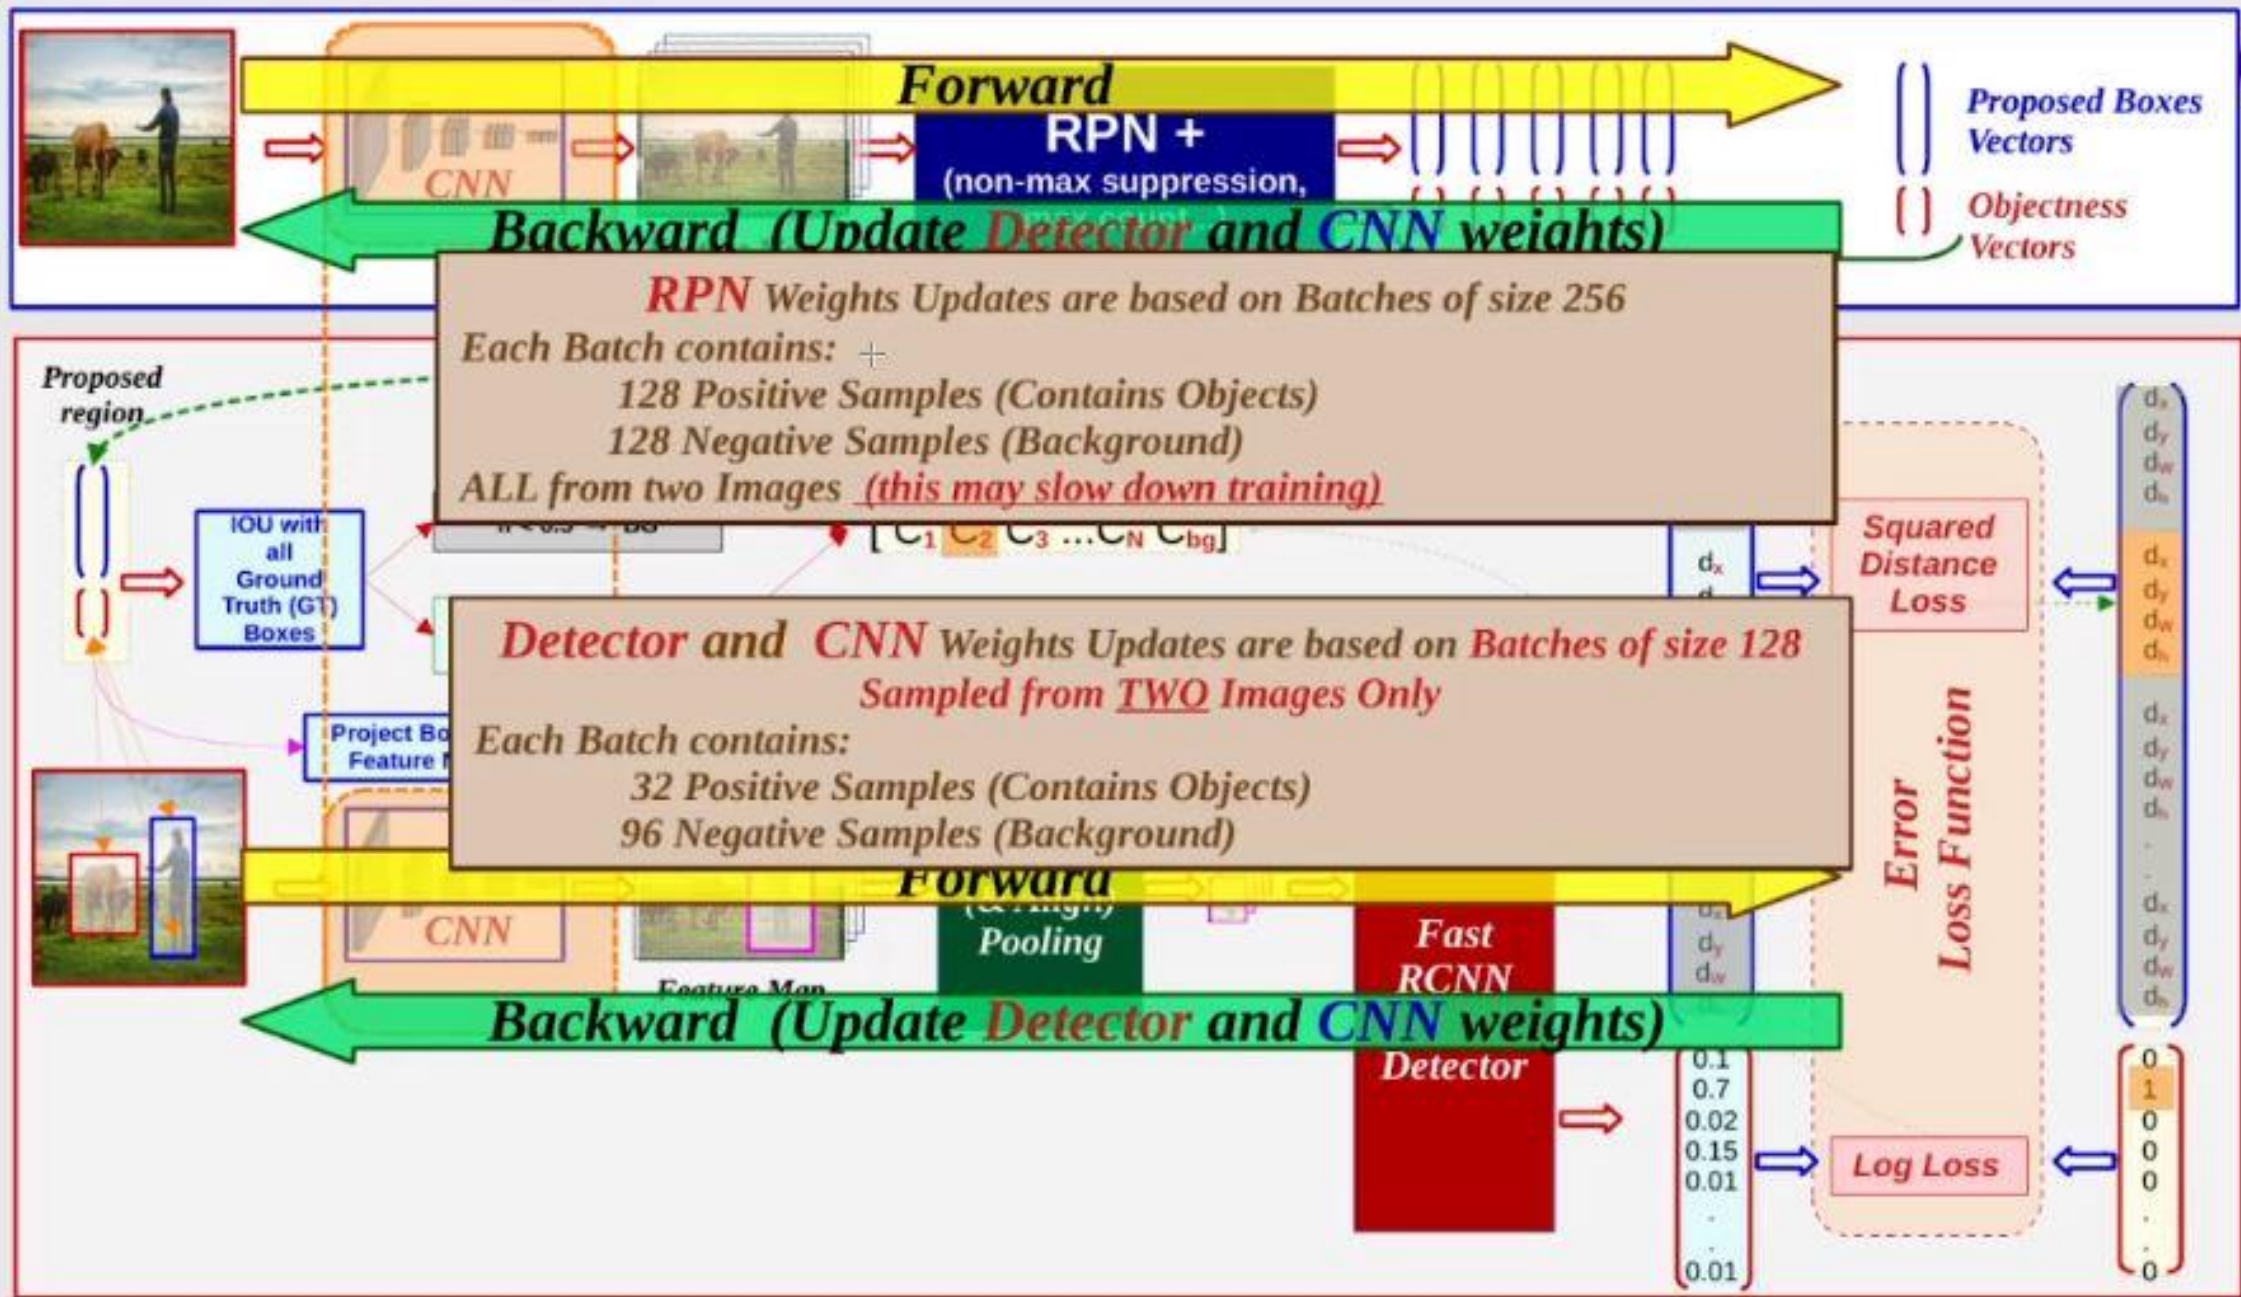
Forward

CNN

RPN +
(non-max suppression,
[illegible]

Proposed Boxes Vectors

Objectness Vectors

Backward (Update Detector and CNN weights)

RPN Weights Updates are based on Batches of size 256
Each Batch contains:
128 Positive Samples (Contains Objects)
128 Negative Samples (Background)
ALL from two Images (this may slow down training)

Proposed region

IOU with all Ground Truth (GT) Boxes

[ $C_1$ $C_2$ $C_3$ ...$C_N$ $C_{bg}$]

Project Bo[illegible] Feature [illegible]

Detector and CNN Weights Updates are based on Batches of size 128
Sampled from TWO Images Only
Each Batch contains:
32 Positive Samples (Contains Objects)
96 Negative Samples (Background)

Forward

CNN

Pooling

Feature Map

Fast RCNN Detector

Backward (Update Detector and CNN weights)

Squared Distance Loss

Error Loss Function

Log Loss

$d_x$ $d_y$ $d_w$ $d_h$

$d_x$ $d_y$ $d_w$ $d_h$

$d_x$ $d_y$ $d_w$ $d_h$

$d_x$ $d_y$ $d_w$ $d_h$

$d_x$

$d_x$ $d_y$ $d_w$

0.1
0.7
0.02
0.15
0.01
.
.
0.01

0
1
0
0
0
.
.
0